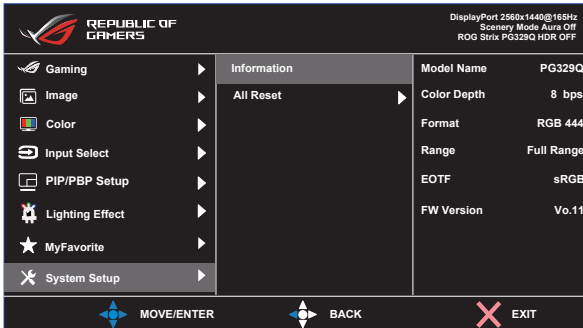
REPUBLIC OF GAMERS

DisplayPort 2560x1440@165Hz
Scenery Mode Aura Off
ROG Strix PG329Q HDR OFF

Gaming
Image
Color
Input Select
PIP/PBP Setup
Lighting Effect
MyFavorite
System Setup

Information
All Reset

| | |
|---|---|
| Model Name | PG329Q |
| Color Depth | 8 bps |
| Format | RGB 444 |
| Range | Full Range |
| EOTF | sRGB |
| FW Version | Vo.11 |

MOVE/ENTER
BACK
EXIT